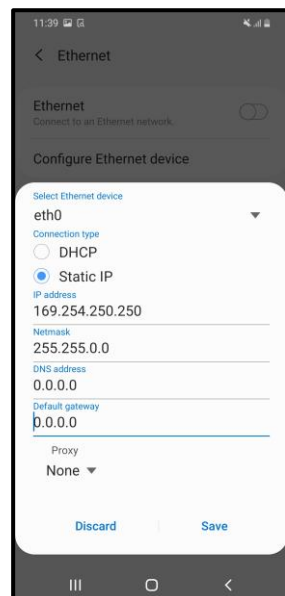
11:39

< Ethernet

Ethernet
Connect to an Ethernet network.

Configure Ethernet device

Select Ethernet device
eth0

Connection type
DHCP
Static IP

IP address
169.254.250.250

Netmask
255.255.0.0

DNS address
0.0.0.0

Default gateway
0.0.0.0

Proxy
None

Discard
Save